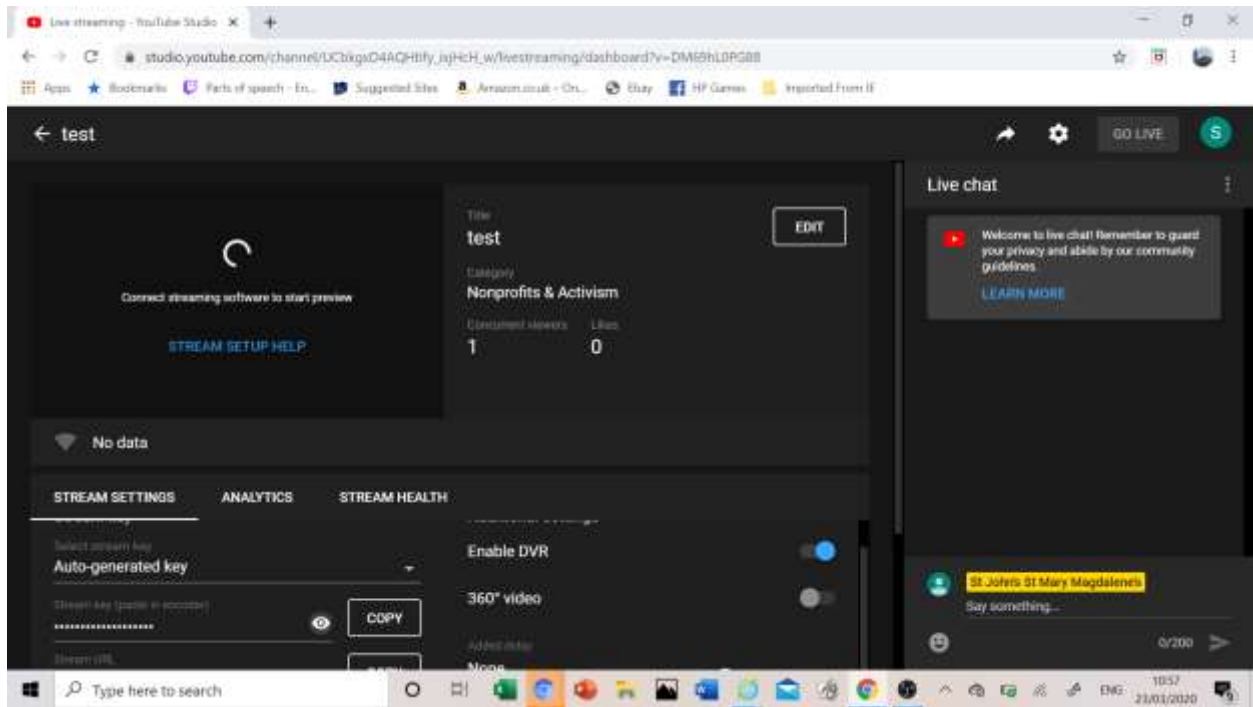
Live streaming - YouTube Studio ×

studio.youtube.com/channel/UCbkgsD4AQHtfy_isjHcH_w/livestreaming/dashboard?v=DM6BhL0PG88

Apps Bookmarks Parts of speech - En... Suggested Sites Amazon.co.uk - On... Ebay HP Games Imported From IE

← test

GO LIVE

S

Connect streaming software to start preview

STREAM SETUP HELP

Title
test

EDIT

Category
Nonprofits & Activism

Concurrent viewers
1

Likes
0

No data

STREAM SETTINGS ANALYTICS STREAM HEALTH

Select stream key
Auto-generated key

Stream key (paste in encoder)
••••••••••••••••••••

COPY

Stream URL

Enable DVR

360° video

Added delay
None

Live chat

Welcome to live chat! Remember to guard your privacy and abide by our community guidelines.

LEARN MORE

St John's St Mary Magdalene's
Say something...

0/200

Type here to search

ENG 10:57 21/03/2020